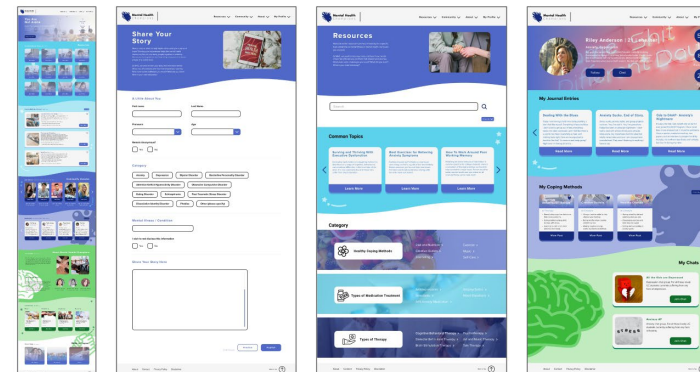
Mental Health

Resources Community About My Profile

Share Your Story

A Little About You

First name

Last Name

Pronouns

Age

Mental Illness(es)?

Yes No

Category

Anxiety Depression Bipolar Disorder Borderline Personality Disorder

Obsessive-Compulsive Disorder Post-Traumatic Stress Disorder

Eating Disorder Schizophrenia Other

Mental Illness / Condition

I don't mind sharing this information

Yes No

What's Your Story Here

Submit

Resources

Search

Common Topics

Learn More Learn More Learn More

Category

Healthy Coping Methods

Types of Medication Treatment

Types of Therapy

Riley Anderson | 21 | she/her

Follow Chat

My Journal Entries

Read More Read More Read More

My Coping Methods

View More View More View More

My Chats

Join Chat

Join Chat

About Contact Privacy Policy Disclaimer